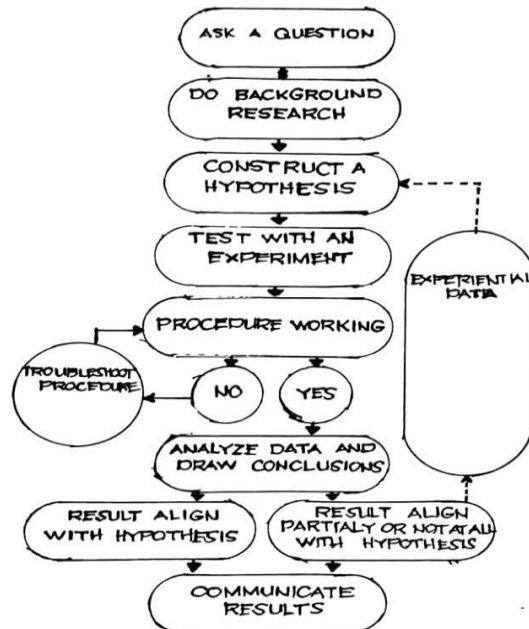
ASK A QUESTION

DO BACKGROUND RESEARCH

CONSTRUCT A HYPOTHESIS

TEST WITH AN EXPERIMENT

EXPERIENTIAL DATA

PROCEDURE WORKING

TROUBLESHOOT PROCEDURE

NO

YES

ANALYZE DATA AND DRAW CONCLUSIONS

RESULT ALIGN WITH HYPOTHESIS

RESULT ALIGN PARTIALY OR NOT AT ALL WITH HYPOTHESIS

COMMUNICATE RESULTS